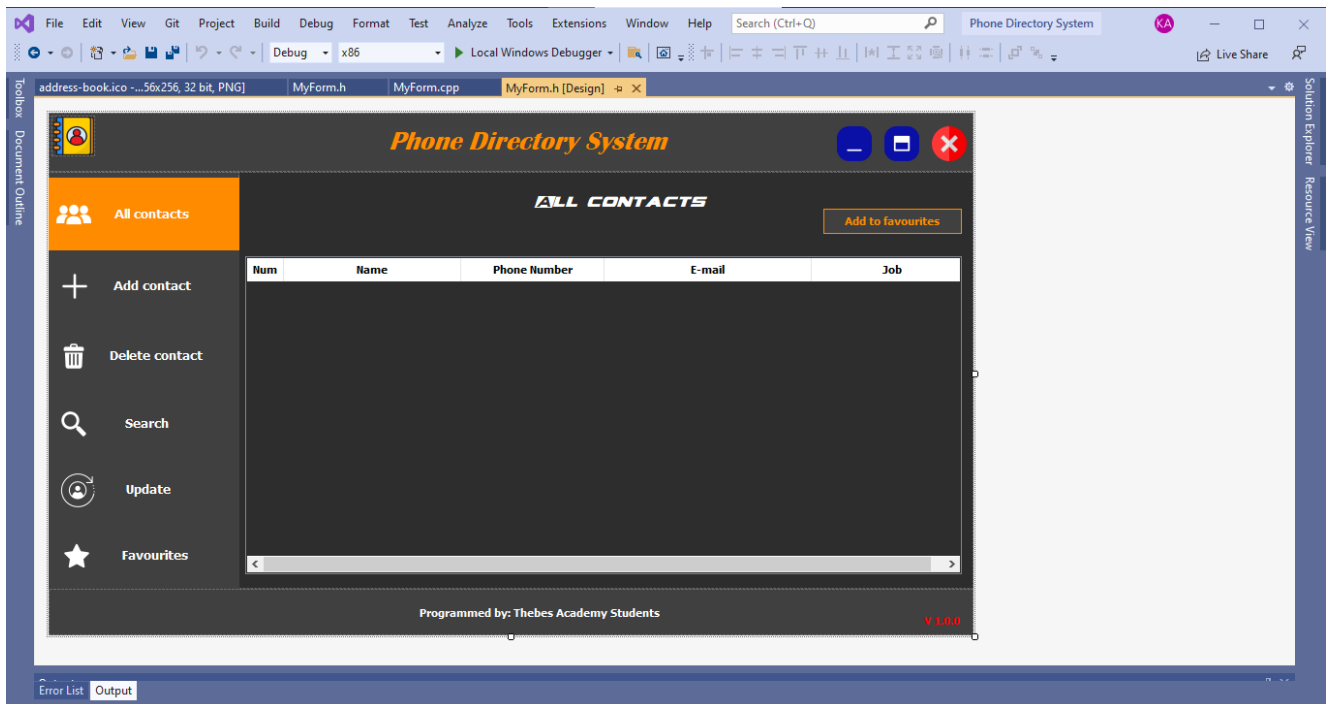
File Edit View Git Project Build Debug Format Test Analyze Tools Extensions Window Help Search (Ctrl+Q) Phone Directory System KA

Debug x86 Local Windows Debugger Live Share

Toolbox Document Outline

address-book.ico -...56x256, 32 bit, PNG] MyForm.h MyForm.cpp MyForm.h [Design]

Solution Explorer Resource View

Phone Directory System

All contacts

Add contact

Delete contact

Search

Update

Favourites

ALL CONTACTS

Add to favourites

| Num | Name | Phone Number | E-mail | Job |
|---|---|---|---|---|

Programmed by: Thebes Academy Students

V 1.0.0

Error List Output